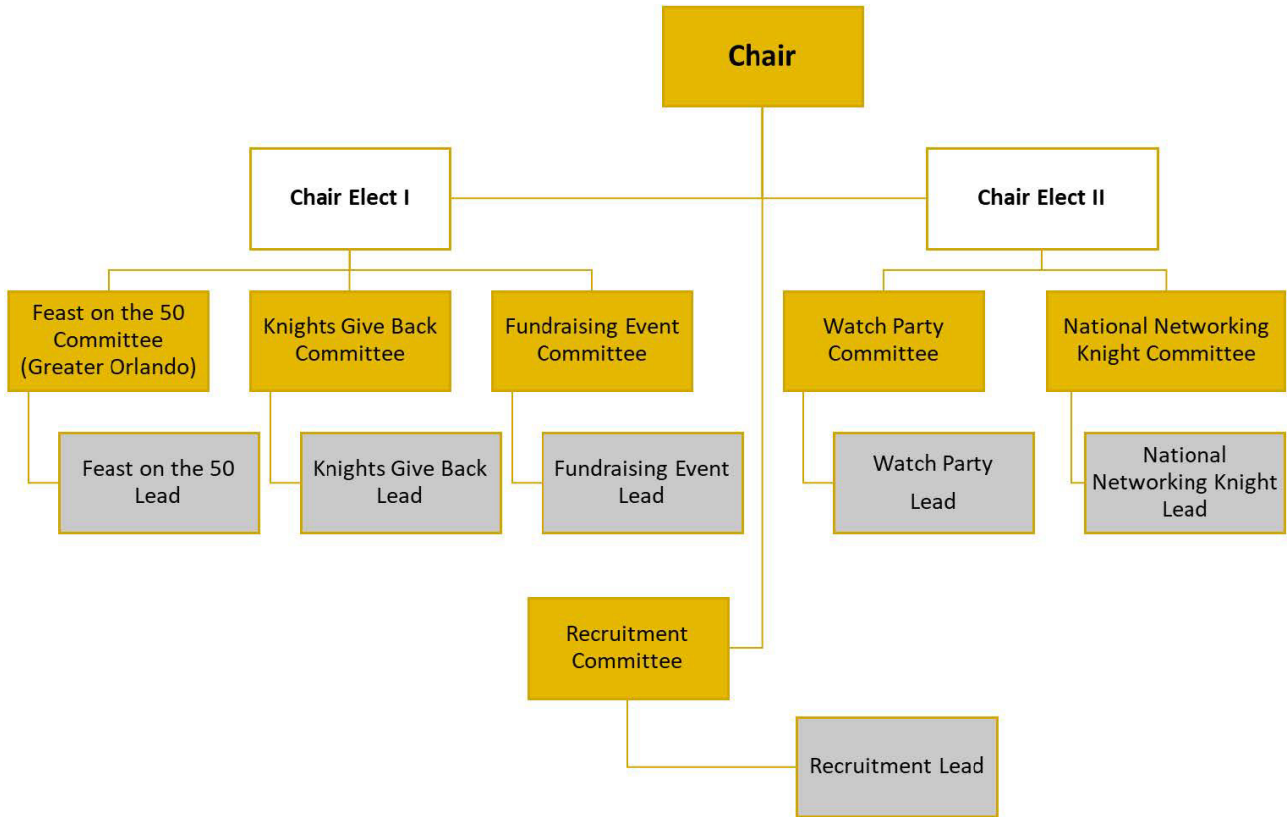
Chair

Chair Elect I

Chair Elect II

Feast on the 50 Committee (Greater Orlando)

Feast on the 50 Lead

Knights Give Back Committee

Knights Give Back Lead

Fundraising Event Committee

Fundraising Event Lead

Watch Party Committee

Watch Party Lead

National Networking Knight Committee

National Networking Knight Lead

Recruitment Committee

Recruitment Lead